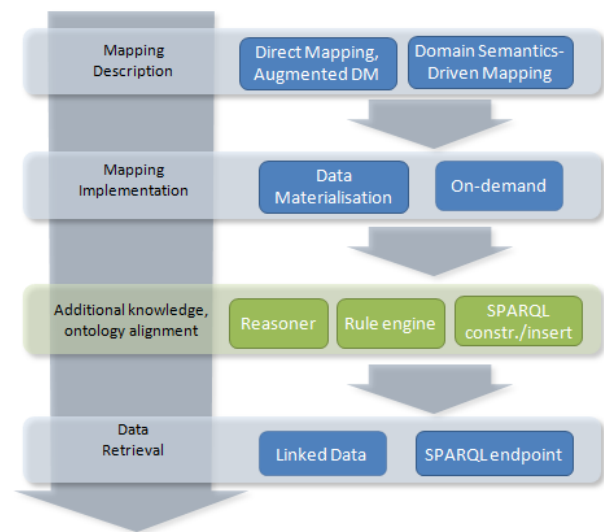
Mapping Description

Direct Mapping, Augmented DM

Domain Semantics-Driven Mapping

Mapping Implementation

Data Materialisation

On-demand

Additional knowledge, ontology alignment

Reasoner

Rule engine

SPARQL constr./insert

Data Retrieval

Linked Data

SPARQL endpoint